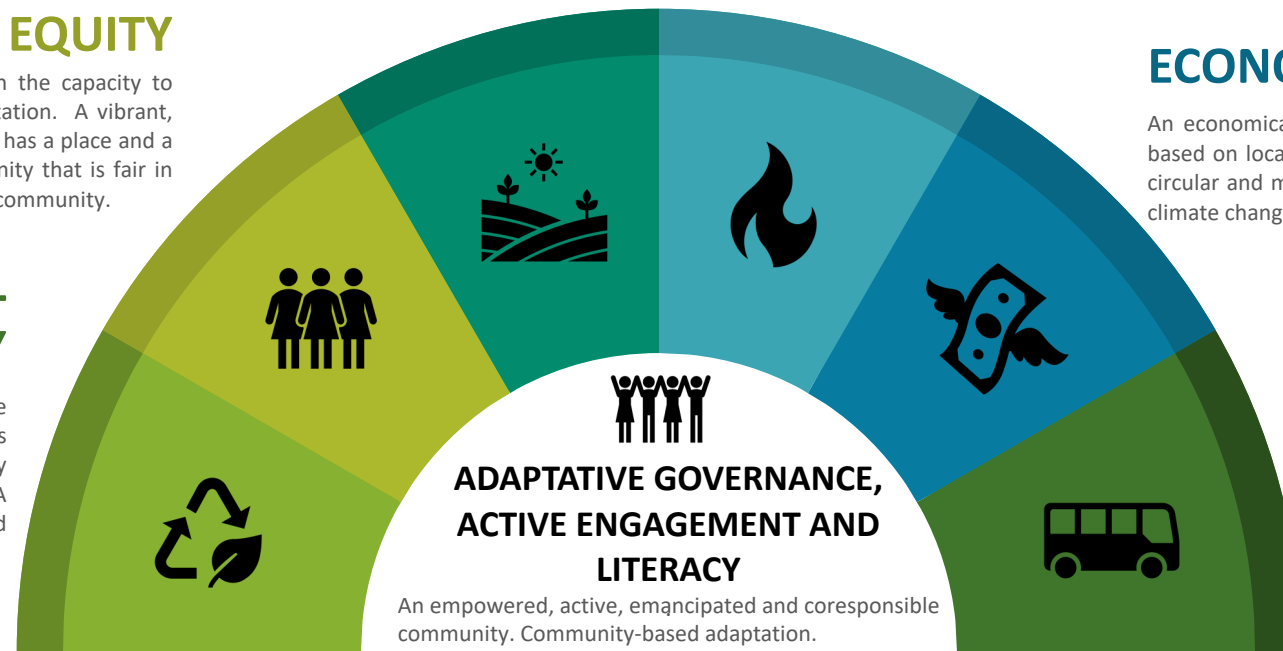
EQUITY

n the capacity to tation. A vibrant, has a place and a nity that is fair in community.

ECONO

An economica based on loca circular and m climate chang

ADAPTATIVE GOVERNANCE, ACTIVE ENGAGEMENT AND LITERACY

An empowered, active, emancipated and coresponsible community. Community-based adaptation.